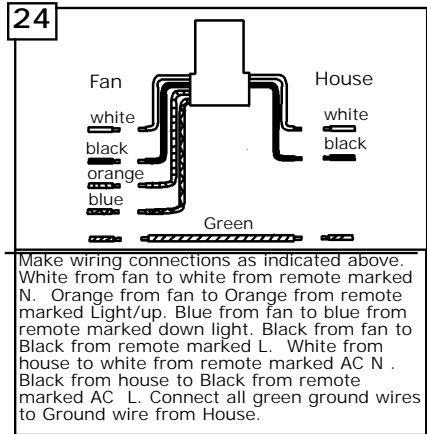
24

Fan

House

white

black

orange

blue

white

black

Green

Make wiring connections as indicated above. White from fan to white from remote marked N. Orange from fan to Orange from remote marked Light/up. Blue from fan to blue from remote marked down light. Black from fan to Black from remote marked L. White from house to white from remote marked AC N . Black from house to Black from remote marked AC L. Connect all green ground wires to Ground wire from House.